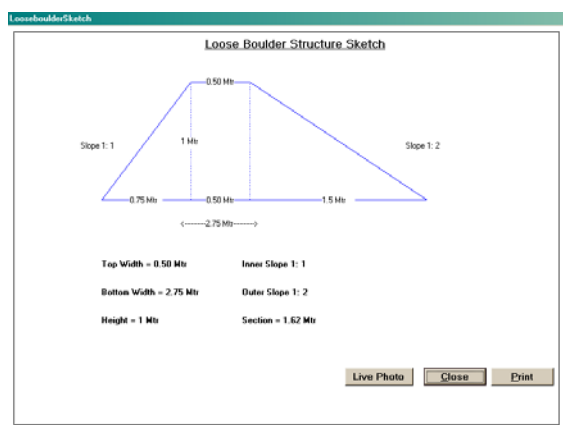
LooseboulderSketch

Loose Boulder Structure Sketch

0.50 Mtr

Slope 1: 1

1 Mtr

Slope 1: 2

0.75 Mtr

0.50 Mtr

1.5 Mtr

2.75 Mtr

Top Width = 0.50 Mtr

Inner Slope 1: 1

Bottom Width = 2.75 Mtr

Outer Slope 1: 2

Height = 1 Mtr

Section = 1.62 Mtr

Live Photo

Close

Print